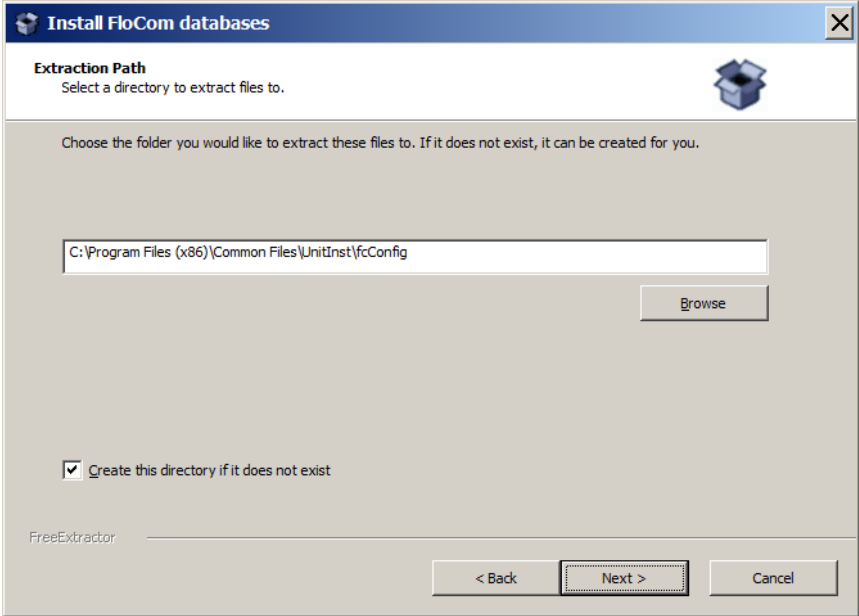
Install FloCom databases

Extraction Path
Select a directory to extract files to.

Choose the folder you would like to extract these files to. If it does not exist, it can be created for you.

C:\Program Files (x86)\Common Files\UnitInst\fcConfig

Browse

Create this directory if it does not exist

FreeExtractor

< Back

Next >

Cancel